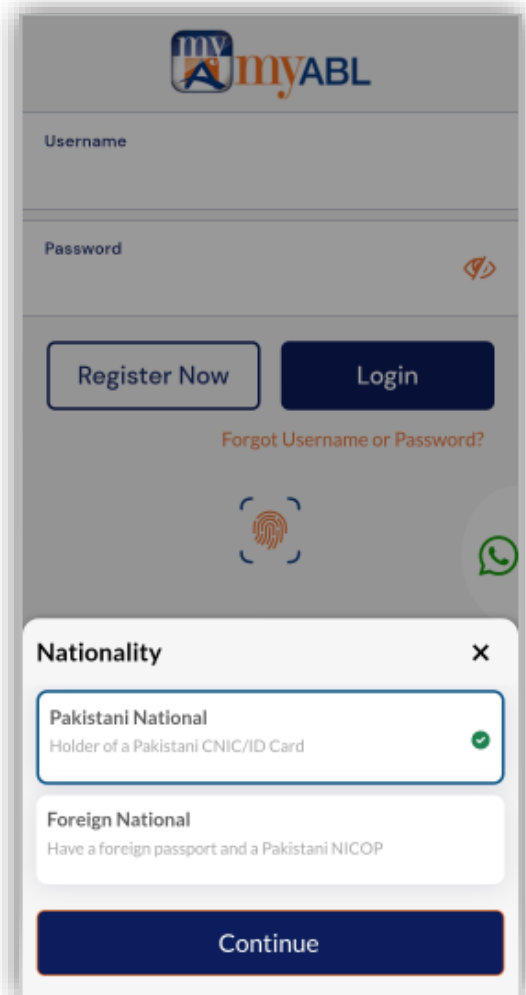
my A myABL

Username

Password

Register Now

Login

Forgot Username or Password?

Nationality

×

Pakistani National
Holder of a Pakistani CNIC/ID Card

Foreign National
Have a foreign passport and a Pakistani NICOP

Continue